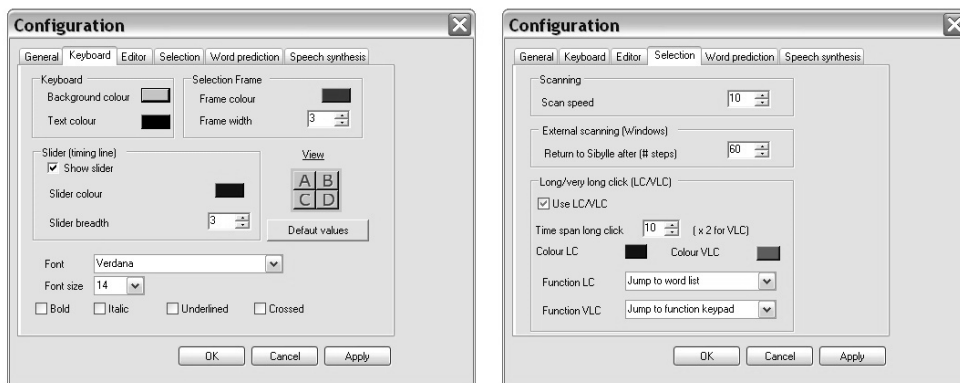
Configuration

General | Keyboard | Editor | Selection | Word prediction | Speech synthesis

Keyboard
Background colour
Text colour

Selection Frame
Frame colour
Frame width 3

Slider (timing line)
Show slider
Slider colour
Slider breadth 3

View
A B
C D

Default values

Font Verdana
Font size 14
Bold Italic Underlined Crossed

OK Cancel Apply

Configuration

General | Keyboard | Editor | Selection | Word prediction | Speech synthesis

Scanning
Scan speed 10

External scanning (Windows)
Return to Sibylle after (# steps) 60

Long/very long click (LC/VLC)
Use LC/VLC
Time span long click 10 ( x 2 for VLC)
Colour LC Colour VLC
Function LC Jump to word list
Function VLC Jump to function keypad

OK Cancel Apply